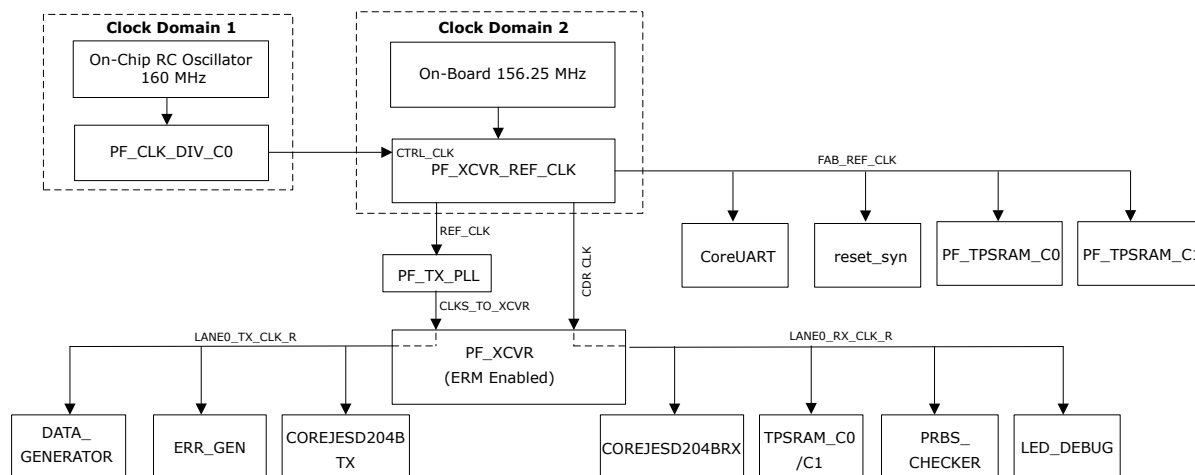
Clock Domain 1

On-Chip RC Oscillator 160 MHz

PF_CLK_DIV_C0

Clock Domain 2

On-Board 156.25 MHz

CTRL_CLK

PF_XCVR_REF_CLK

FAB_REF_CLK

CoreUART

reset_syn

PF_TPSRAM_C0

PF_TPSRAM_C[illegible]

REF_CLK

CDR CLK

PF_TX_PLL

CLKS_TO_XCVR

LANE0_TX_CLK_R

PF_XCVR (ERM Enabled)

LANE0_RX_CLK_R

DATA_ GENERATOR

ERR_GEN

COREJESD204B TX

COREJESD204BRX

TPSRAM_C0 /C1

PRBS_ CHECKER

LED_DEBUG